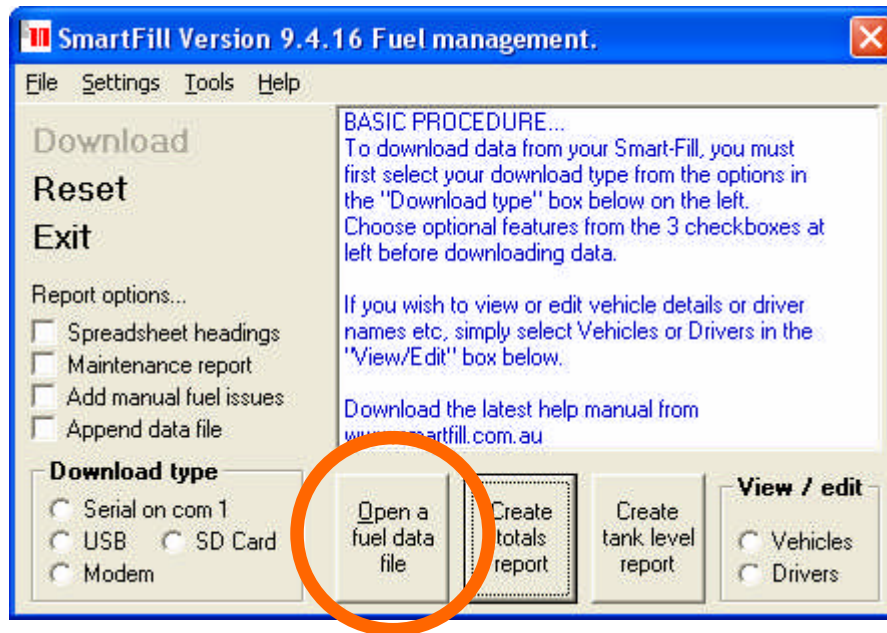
SmartFill Version 9.4.16 Fuel management.

File Settings Tools Help

Download
Reset
Exit

Report options...
Spreadsheet headings
Maintenance report
Add manual fuel issues
Append data file

Download type
Serial on com 1
USB
SD Card
Modem

BASIC PROCEDURE...
To download data from your Smart-Fill, you must first select your download type from the options in the "Download type" box below on the left. Choose optional features from the 3 checkboxes at left before downloading data.

If you wish to view or edit vehicle details or driver names etc, simply select Vehicles or Drivers in the "View/Edit" box below.

Download the latest help manual from www.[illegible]martfill.com.au

Open a fuel data file

Create totals report

Create tank level report

View / edit
Vehicles
Drivers